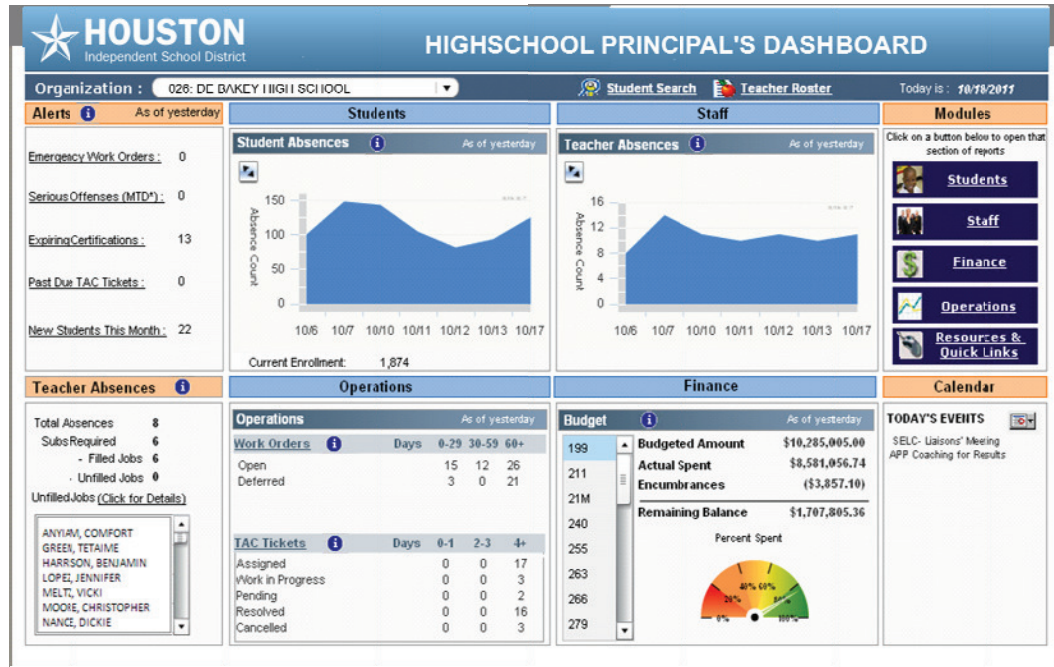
HOUSTON
Independent School District

HIGHSCHOOL PRINCIPAL'S DASHBOARD

Organization : 026: DE BAKEY HIGH SCHOOL

Student Search Teacher Roster Today is : 10/18/2011

Alerts As of yesterday

Emergency Work Orders : 0

Serious Offenses (MTD*) : 0

Expiring Certifications : 13

Past Due TAC Tickets : 0

New Students This Month : 22

Students

Student Absences As of yesterday

Absence Count

150
100
50
0

10/6 10/7 10/10 10/11 10/12 10/13 10/17

Current Enrollment: 1,874

Staff

Teacher Absences As of yesterday

Absence Count

16
12
8
4
0

10/6 10/7 10/10 10/11 10/12 10/13 10/17

Modules

Click on a button below to open that section of reports

Students

Staff

Finance

Operations

Resources & Quick Links

Teacher Absences

Total Absences 8
Subs Required 6
- Filled Jobs 6
- Unfilled Jobs 0
Unfilled Jobs (Click for Details)

ANYIAM, COMFORT
GREEN, TETAIME
HARRSON, BENJAMIN
LOPEZ, JENNIFER
MELTZ, VICKI
MOORE, CHRISTOPHER
NANCE, DICKIE

Operations

Operations As of yesterday

| Work Orders | Days | 0-29 | 30-59 | 60+ |
|---|---|---|---|---|
| Open | | 15 | 12 | 26 |
| Deferred | | 3 | 0 | 21 |

| TAC Tickets | Days | 0-1 | 2-3 | 4+ |
|---|---|---|---|---|
| Assigned | | 0 | 0 | 17 |
| Work in Progress | | 0 | 0 | 3 |
| Pending | | 0 | 0 | 2 |
| Resolved | | 0 | 0 | 16 |
| Cancelled | | 0 | 0 | 3 |

Finance

Budget As of yesterday

199
211
21M
240
255
263
266
279

Budgeted Amount $10,285,005.00
Actual Spent $8,581,056.74
Encumbrances ($3,857.10)
Remaining Balance $1,707,805.36

Percent Spent

0% 20% 40% 60% 100%

Calendar

TODAY'S EVENTS

SELC- Liaisons' Meeting
APP Coaching for Results